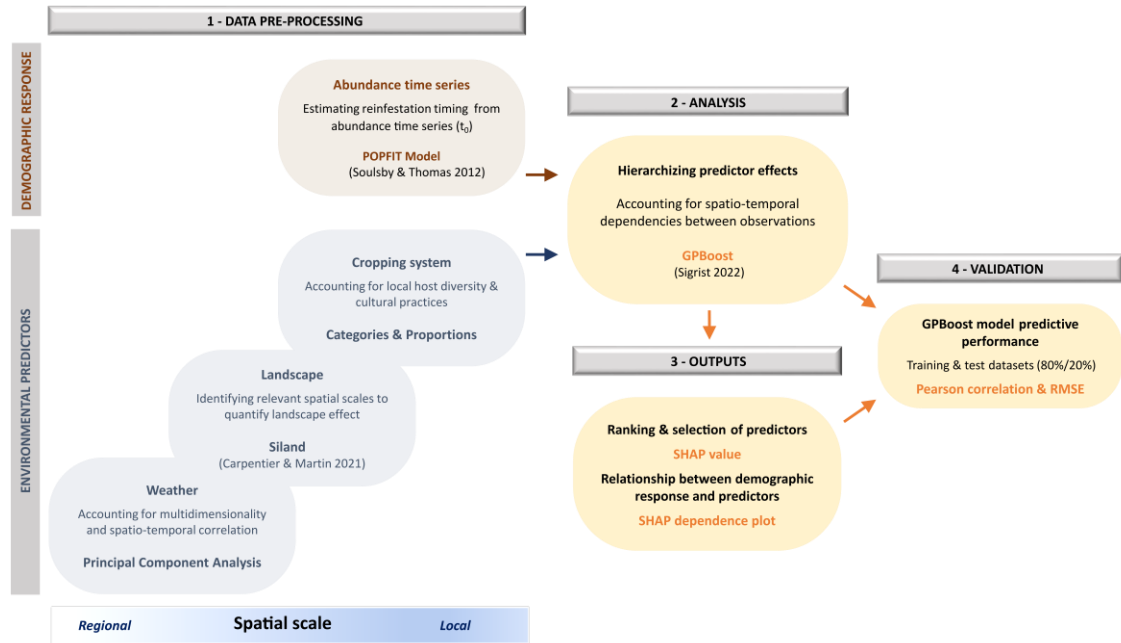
1 - DATA PRE-PROCESSING

DEMOGRAPHIC RESPONSE

Abundance time series

Estimating reinfestation timing from abundance time series ($t_0$)

POPFIT Model
(Soulsby & Thomas 2012)

2 - ANALYSIS

Hierarchizing predictor effects

Accounting for spatio-temporal dependencies between observations

GPBoost
(Sigrist 2022)

ENVIRONMENTAL PREDICTORS

Cropping system

Accounting for local host diversity & cultural practices

Categories & Proportions

4 - VALIDATION

GPBoost model predictive performance

Training & test datasets (80%/20%)

Pearson correlation & RMSE

3 - OUTPUTS

Landscape

Identifying relevant spatial scales to quantify landscape effect

Siland
(Carpentier & Martin 2021)

Ranking & selection of predictors

SHAP value

Relationship between demographic response and predictors

SHAP dependence plot

Weather

Accounting for multidimensionality and spatio-temporal correlation

Principal Component Analysis

Regional Spatial scale Local